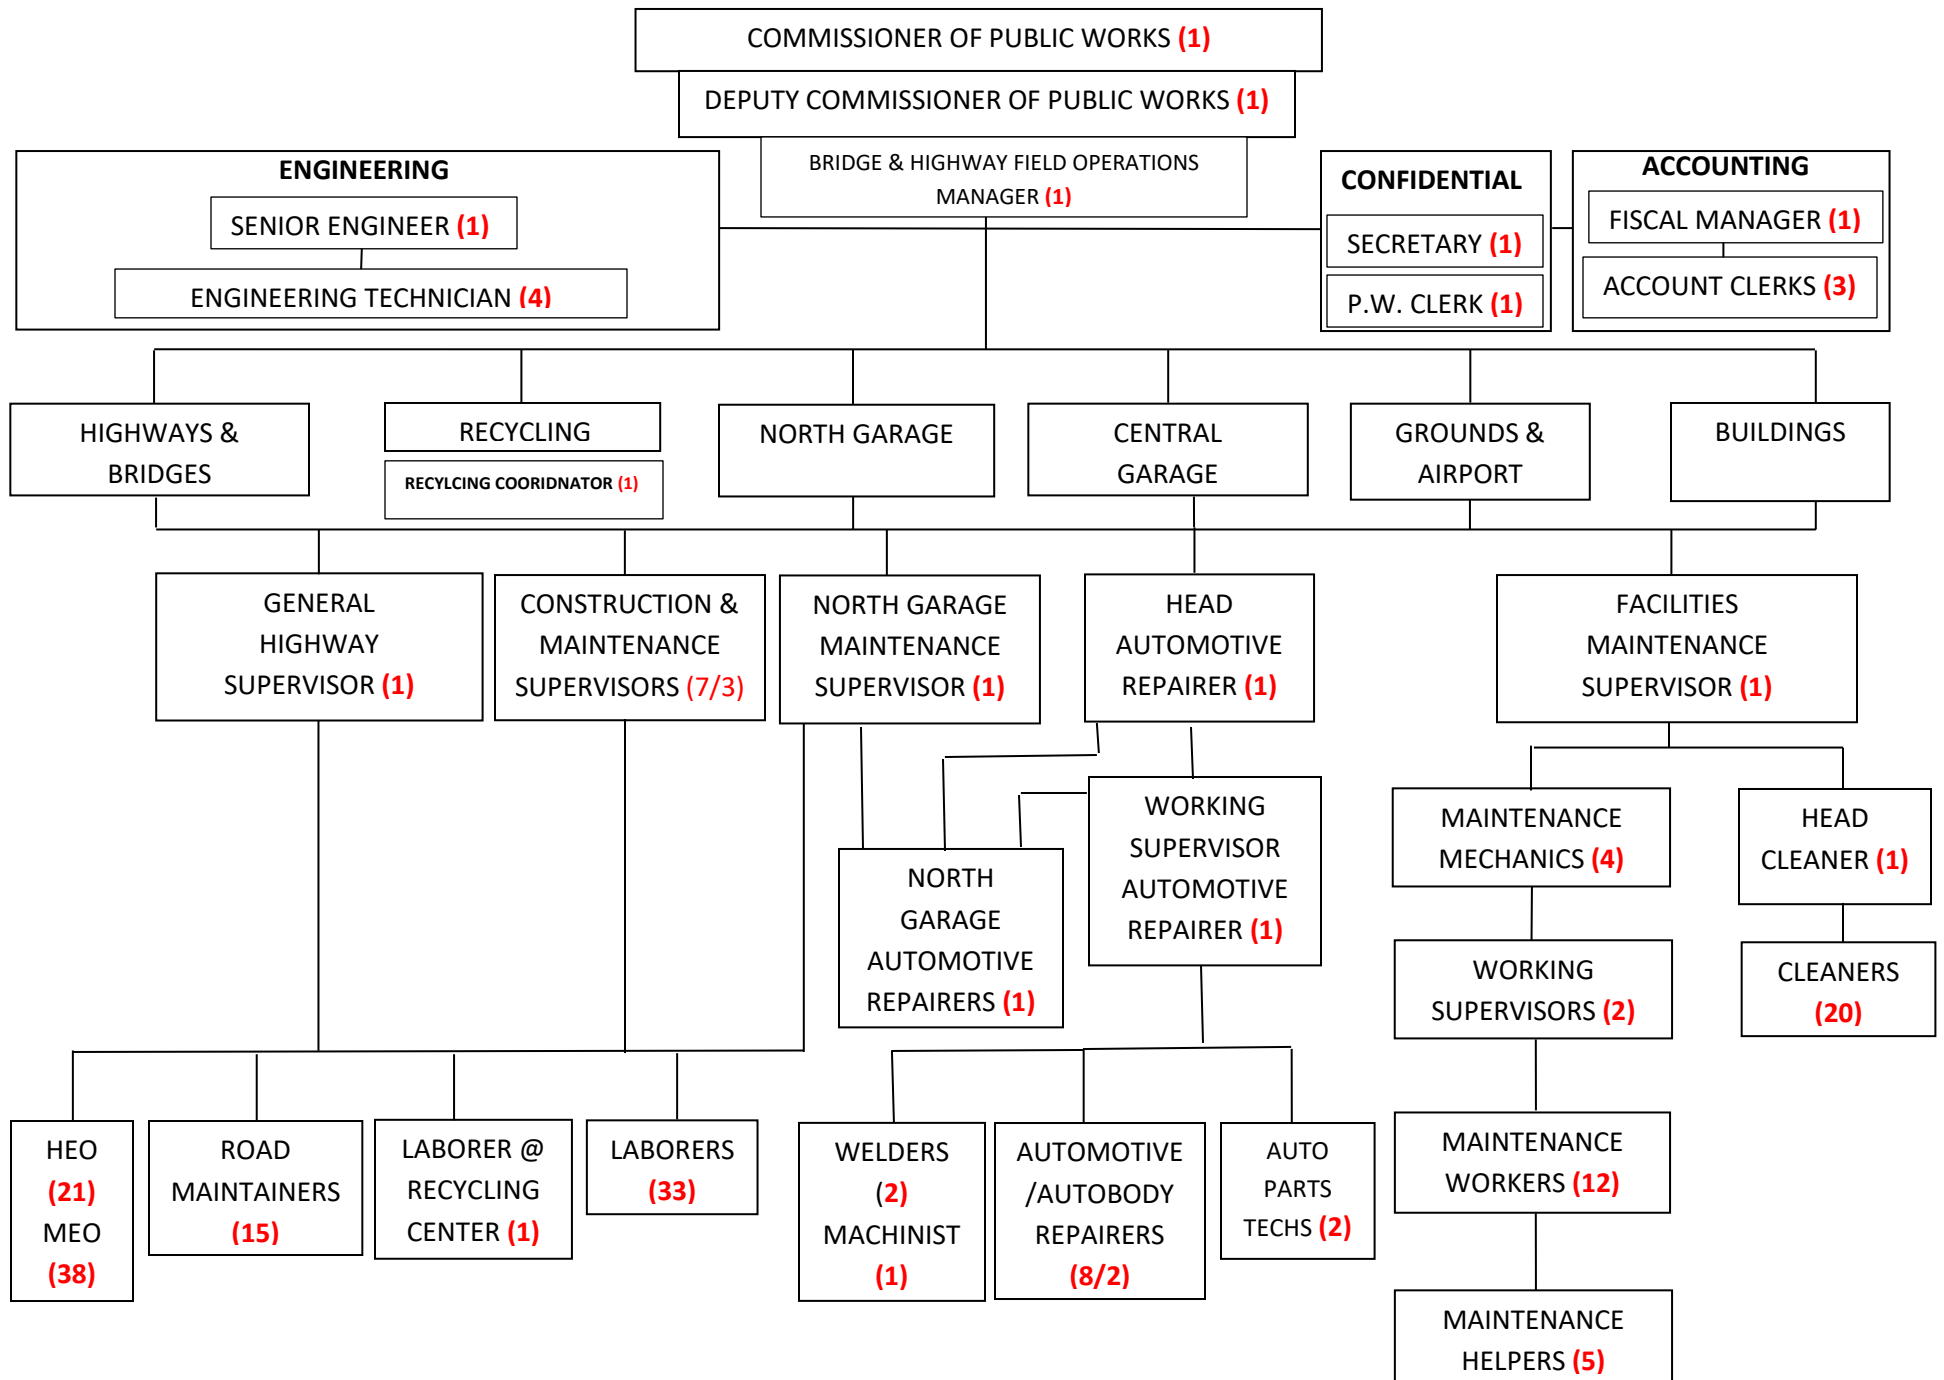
COMMISSIONER OF PUBLIC WORKS (1)

DEPUTY COMMISSIONER OF PUBLIC WORKS (1)

BRIDGE & HIGHWAY FIELD OPERATIONS MANAGER (1)

ENGINEERING

SENIOR ENGINEER (1)

ENGINEERING TECHNICIAN (4)

CONFIDENTIAL

SECRETARY (1)

P.W. CLERK (1)

ACCOUNTING

FISCAL MANAGER (1)

ACCOUNT CLERKS (3)

HIGHWAYS & BRIDGES

RECYCLING

RECYLCING COORIDNATOR (1)

NORTH GARAGE

CENTRAL GARAGE

GROUNDS & AIRPORT

BUILDINGS

GENERAL HIGHWAY SUPERVISOR (1)

CONSTRUCTION & MAINTENANCE SUPERVISORS (7/3)

NORTH GARAGE MAINTENANCE SUPERVISOR (1)

HEAD AUTOMOTIVE REPAIRER (1)

FACILITIES MAINTENANCE SUPERVISOR (1)

NORTH GARAGE AUTOMOTIVE REPAIRERS (1)

WORKING SUPERVISOR AUTOMOTIVE REPAIRER (1)

MAINTENANCE MECHANICS (4)

HEAD CLEANER (1)

WORKING SUPERVISORS (2)

CLEANERS (20)

HEO (21) MEO (38)

ROAD MAINTAINERS (15)

LABORER @ RECYCLING CENTER (1)

LABORERS (33)

WELDERS (2) MACHINIST (1)

AUTOMOTIVE /AUTOBODY REPAIRERS (8/2)

AUTO PARTS TECHS (2)

MAINTENANCE WORKERS (12)

MAINTENANCE HELPERS (5)